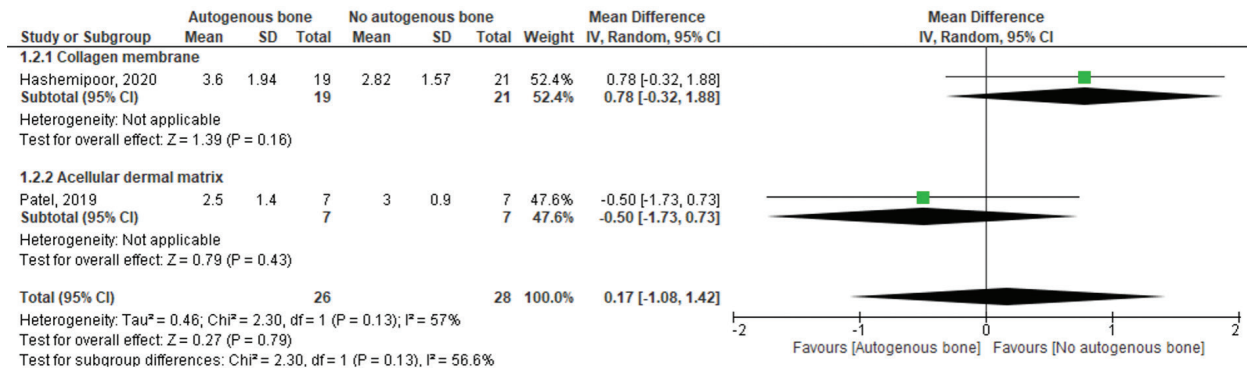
| Study or Subgroup | Autogenous bone Mean | SD | Total | No autogenous bone Mean | SD | Total | Weight | Mean Difference IV, Random, 95% CI |
|---|---|---|---|---|---|---|---|---|
| **1.2.1 Collagen membrane** | | | | | | | | |
| Hashemipoor, 2020 | 3.6 | 1.94 | 19 | 2.82 | 1.57 | 21 | 52.4% | 0.78 [-0.32, 1.88] |
| **Subtotal (95% CI)** | | | **19** | | | **21** | **52.4%** | **0.78 [-0.32, 1.88]** |
| Heterogeneity: Not applicable | | | | | | | | |
| Test for overall effect: Z = 1.39 (P = 0.16) | | | | | | | | |
| **1.2.2 Acellular dermal matrix** | | | | | | | | |
| Patel, 2019 | 2.5 | 1.4 | 7 | 3 | 0.9 | 7 | 47.6% | -0.50 [-1.73, 0.73] |
| **Subtotal (95% CI)** | | | **7** | | | **7** | **47.6%** | **-0.50 [-1.73, 0.73]** |
| Heterogeneity: Not applicable | | | | | | | | |
| Test for overall effect: Z = 0.79 (P = 0.43) | | | | | | | | |
| **Total (95% CI)** | | | **26** | | | **28** | **100.0%** | **0.17 [-1.08, 1.42]** |

Heterogeneity: Tau² = 0.46; Chi² = 2.30, df = 1 (P = 0.13); I² = 57%
Test for overall effect: Z = 0.27 (P = 0.79)
Test for subgroup differences: Chi² = 2.30, df = 1 (P = 0.13), I² = 56.6%

Mean Difference
IV, Random, 95% CI

-2 -1 0 1 2
Favours [Autogenous bone] Favours [No autogenous bone]